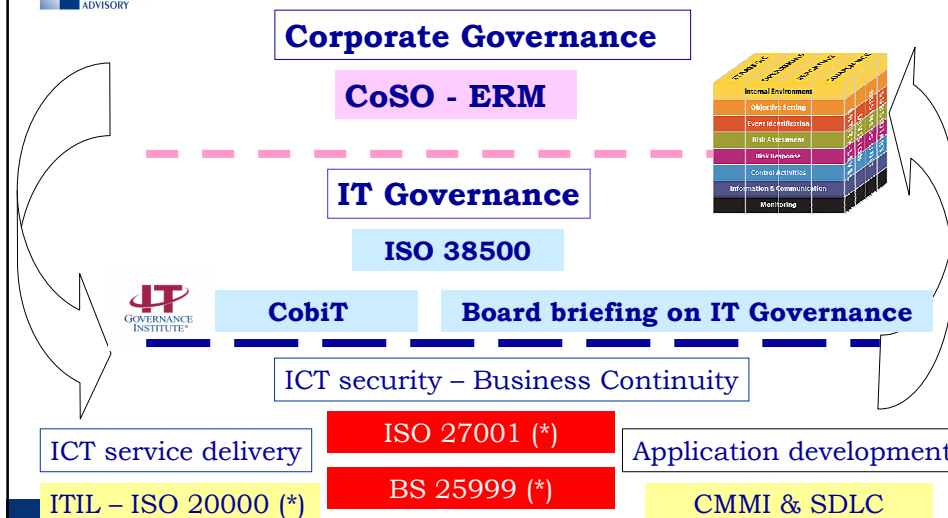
ADVISORY

Corporate Governance

CoSO - ERM

Internal Environment
Objective Setting
Event Identification
Risk Assessment
Risk Response
Control Activities
Information & Communication
Monitoring

IT Governance

ISO 38500

IT GOVERNANCE INSTITUTE®

CobiT

Board briefing on IT Governance

ICT security – Business Continuity

ICT service delivery

ISO 27001 (*)

Application development

ITIL – ISO 20000 (*)

BS 25999 (*)

CMMI & SDLC